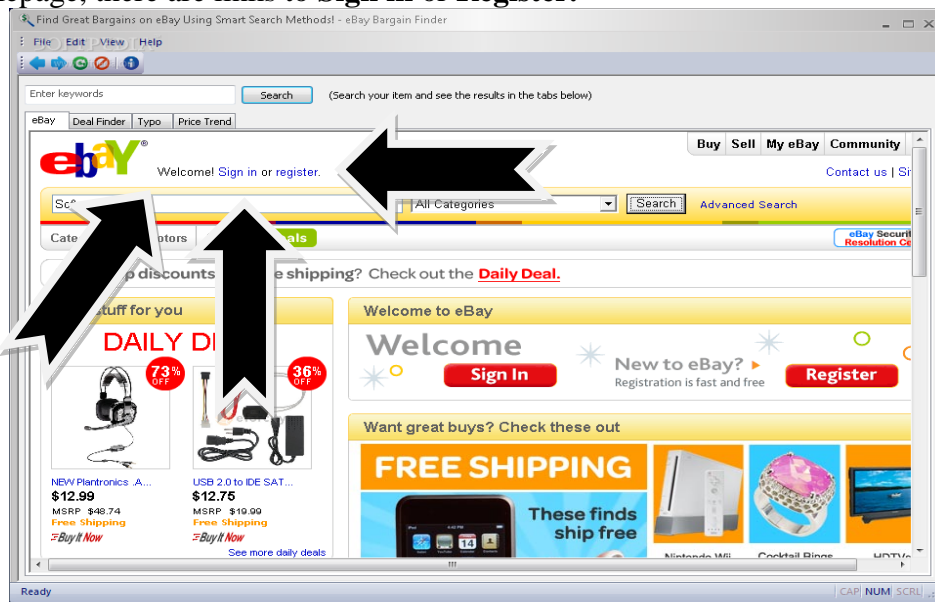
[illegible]epage, there are links to Sign in or Register.

Find Great Bargains on eBay Using Smart Search Methods! - eBay Bargain Finder

File Edit View Help

Enter keywords
Search
(Search your item and see the results in the tabs below)

eBay | Deal Finder | Typo | Price Trend

ebay

Buy | Sell | My eBay | Community

Welcome! Sign in or register.

Contact us | Si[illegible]

Sc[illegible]
All Categories
Search
Advanced Search

Cate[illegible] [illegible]otors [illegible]als

eBay Securi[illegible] Resolution Ce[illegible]

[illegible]o discounts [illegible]e shipping? Check out the Daily Deal.

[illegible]tuff for you

DAILY D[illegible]

73% OFF

36% OFF

NEW Plantronics .A...
$12.99
MSRP $48.74
Free Shipping
Buy It Now

USB 2.0 to IDE SAT...
$12.75
MSRP $19.99
Free Shipping
Buy It Now

See more daily deals

Welcome to eBay

Welcome
Sign In

New to eBay?
Registration is fast and free
Register

Want great buys? Check these out

FREE SHIPPING

These finds ship free

Nintendo Wii

Cocktail Rings

HDTV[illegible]

Ready

CAP NUM SCRL